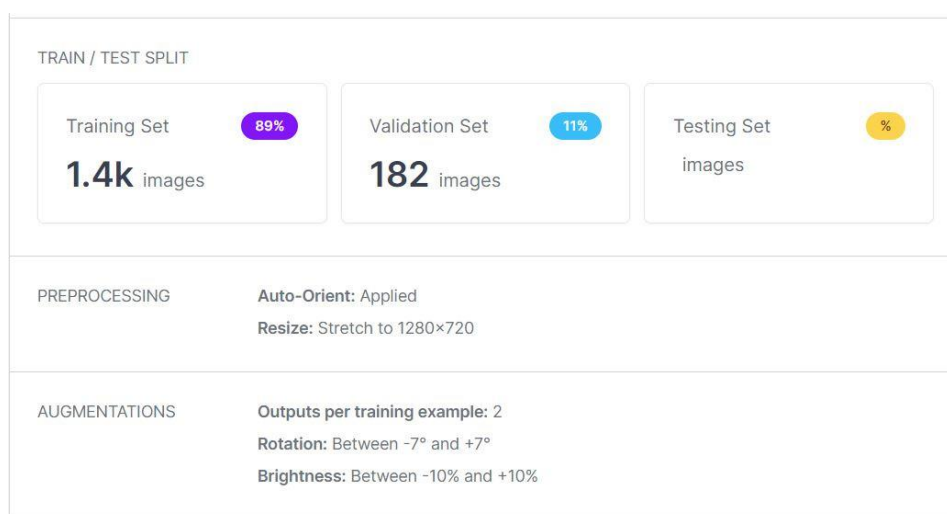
TRAIN / TEST SPLIT

Training Set 89%
1.4k images

Validation Set 11%
182 images

Testing Set %
images

PREPROCESSING

Auto-Orient: Applied
Resize: Stretch to 1280×720

AUGMENTATIONS

Outputs per training example: 2
Rotation: Between -7° and +7°
Brightness: Between -10% and +10%